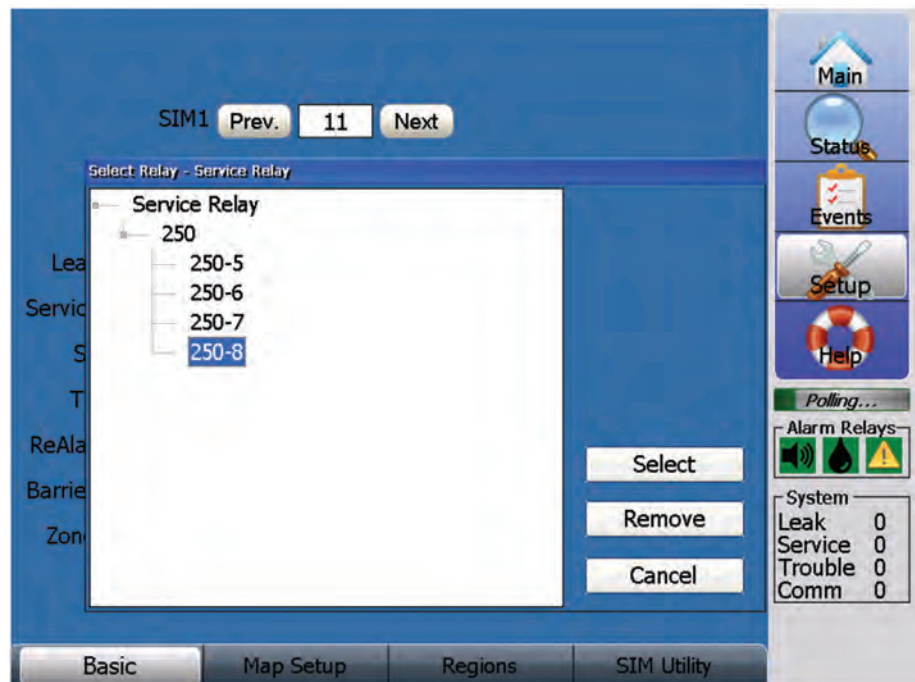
SIM1 Prev. 11 Next

Select Relay - Service Relay

Service Relay
250
250-5
250-6
250-7
250-8

Lea
Servic
S
T
ReAla
Barrie
Zon

Select
Remove
Cancel

Main
Status
Events
Setup
Help

Polling...

Alarm Relays

System
Leak 0
Service 0
Trouble 0
Comm 0

Basic
Map Setup
Regions
SIM Utility